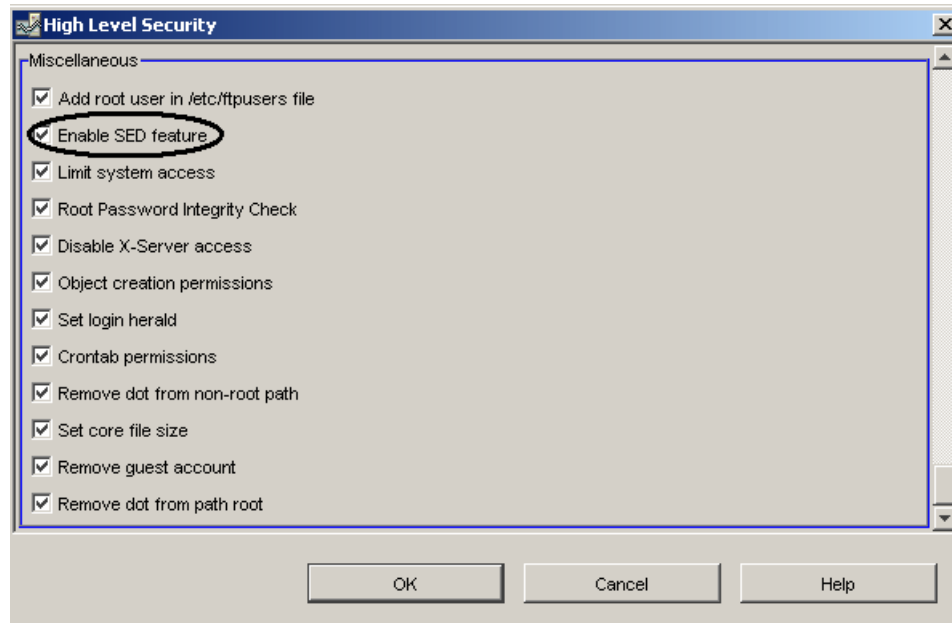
High Level Security

Miscellaneous

Add root user in /etc/ftpusers file

Enable SED feature

Limit system access

Root Password Integrity Check

Disable X-Server access

Object creation permissions

Set login herald

Crontab permissions

Remove dot from non-root path

Set core file size

Remove guest account

Remove dot from path root

OK

Cancel

Help